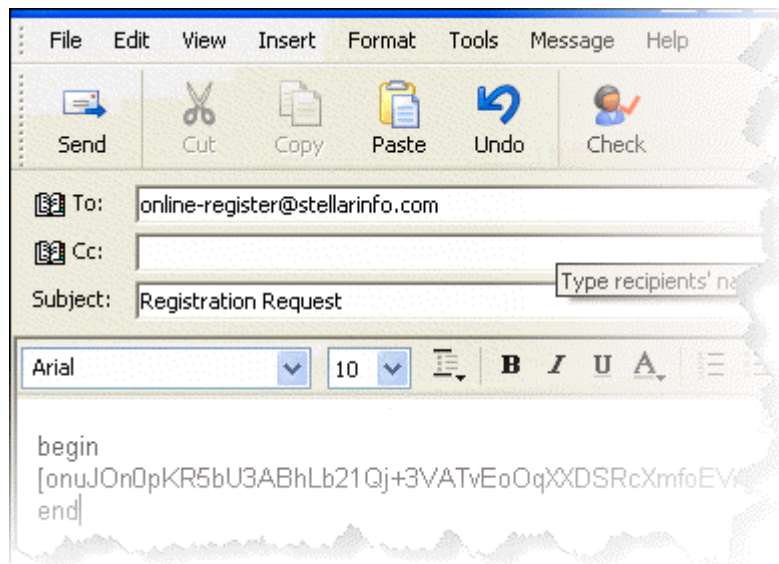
File Edit View Insert Format Tools Message Help

Send Cut Copy Paste Undo Check

To: online-register@stellarinfo.com

Cc:

Type recipients' na

Subject: Registration Request

Arial 10 B I U A

begin
[onuJOn0pKR5bU3ABhLb21Qj+3VATvEoOqXXDSRcXmfoEV
end